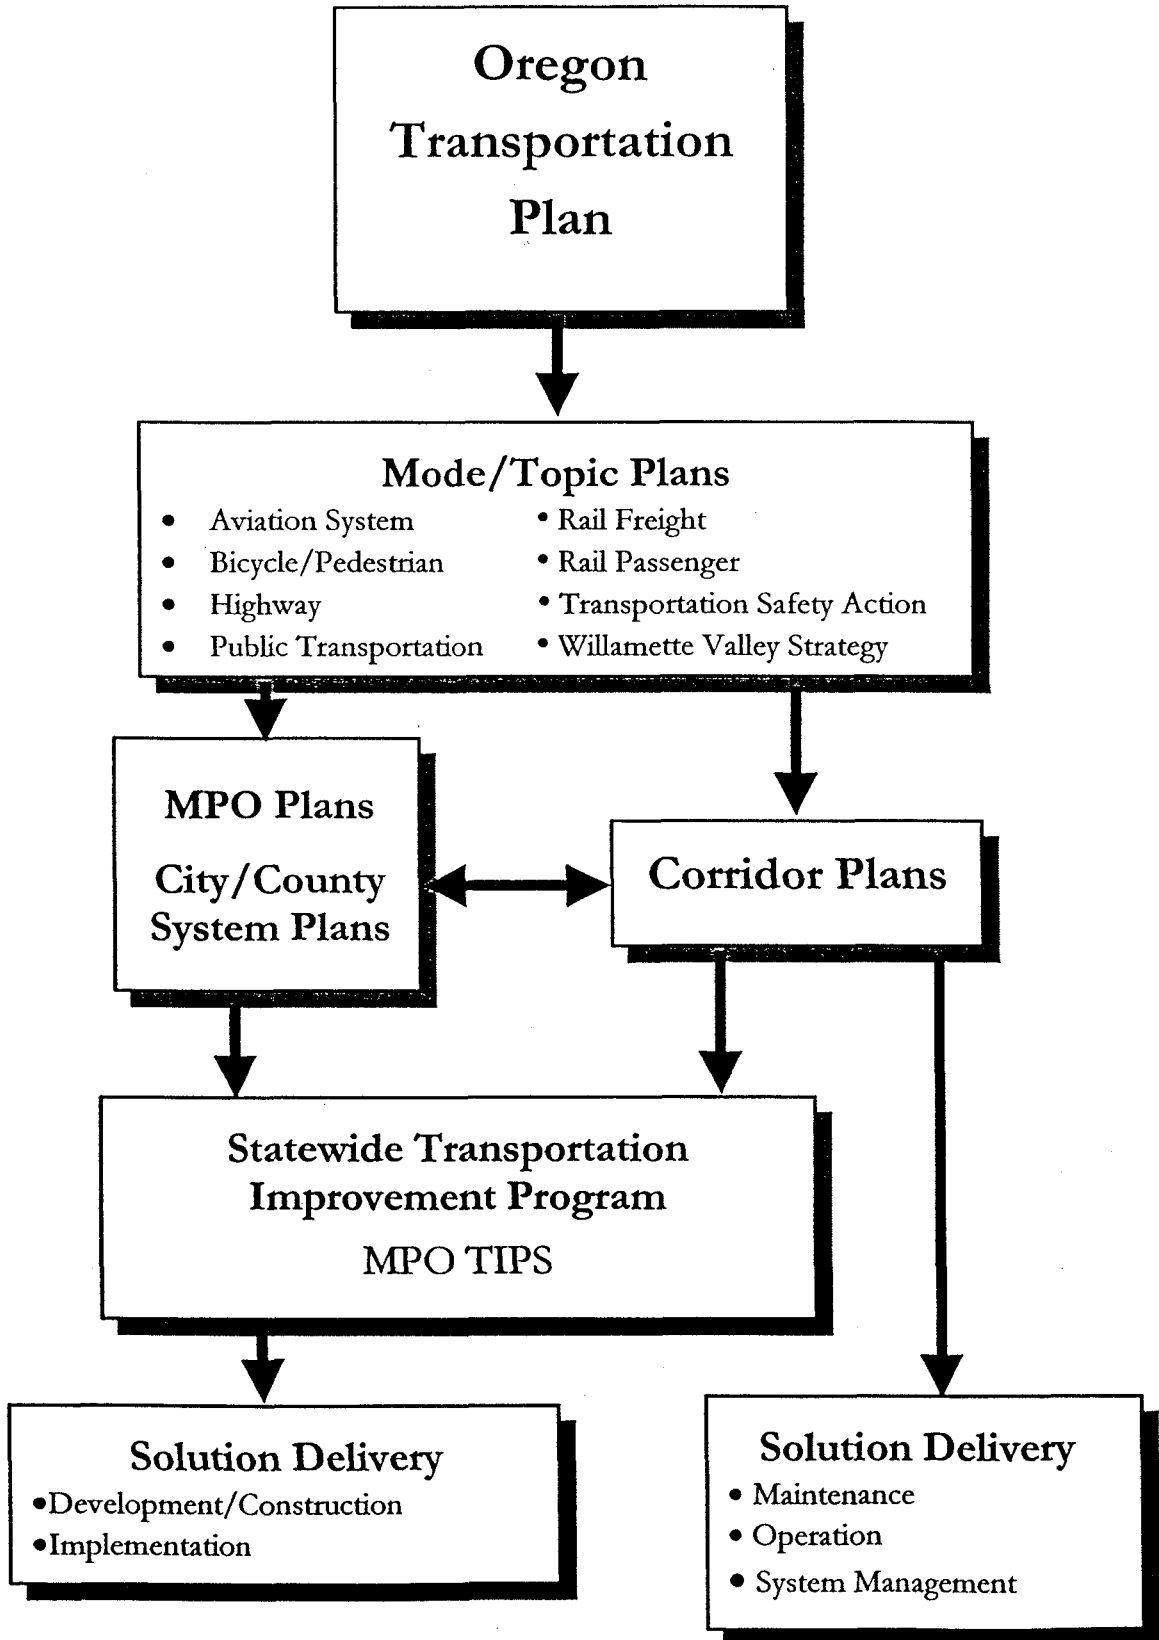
Oregon Transportation Plan

Mode/Topic Plans

- Aviation System
- Bicycle/Pedestrian
- Highway
- Public Transportation

- Rail Freight
- Rail Passenger
- Transportation Safety Action
- Willamette Valley Strategy

MPO Plans

City/County System Plans

Corridor Plans

Statewide Transportation Improvement Program

MPO TIPS

Solution Delivery

•Development/Construction
•Implementation

Solution Delivery

• Maintenance
• Operation
• System Management